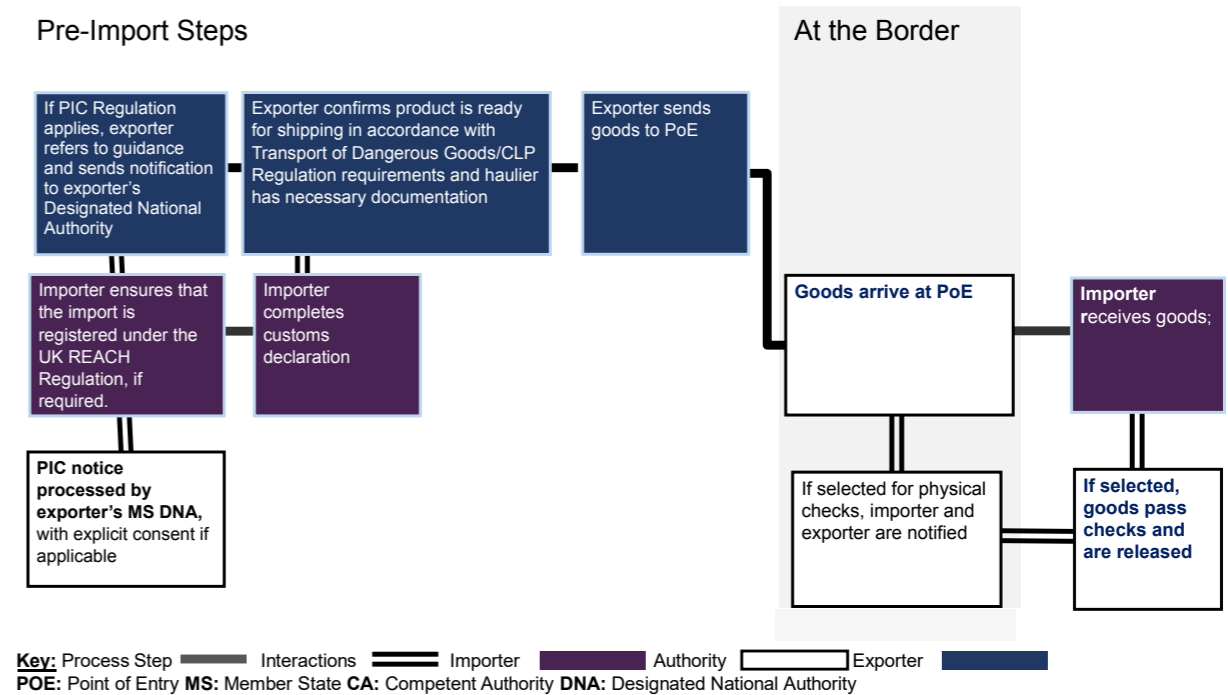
Pre-Import Steps

At the Border

If PIC Regulation applies, exporter refers to guidance and sends notification to exporter's Designated National Authority

Exporter confirms product is ready for shipping in accordance with Transport of Dangerous Goods/CLP Regulation requirements and haulier has necessary documentation

Exporter sends goods to PoE

Importer ensures that the import is registered under the UK REACH Regulation, if required.

Importer completes customs declaration

Goods arrive at PoE

Importer receives goods;

PIC notice processed by exporter's MS DNA, with explicit consent if applicable

If selected for physical checks, importer and exporter are notified

If selected, goods pass checks and are released

Key: Process Step Interactions Importer Authority Exporter
POE: Point of Entry MS: Member State CA: Competent Authority DNA: Designated National Authority